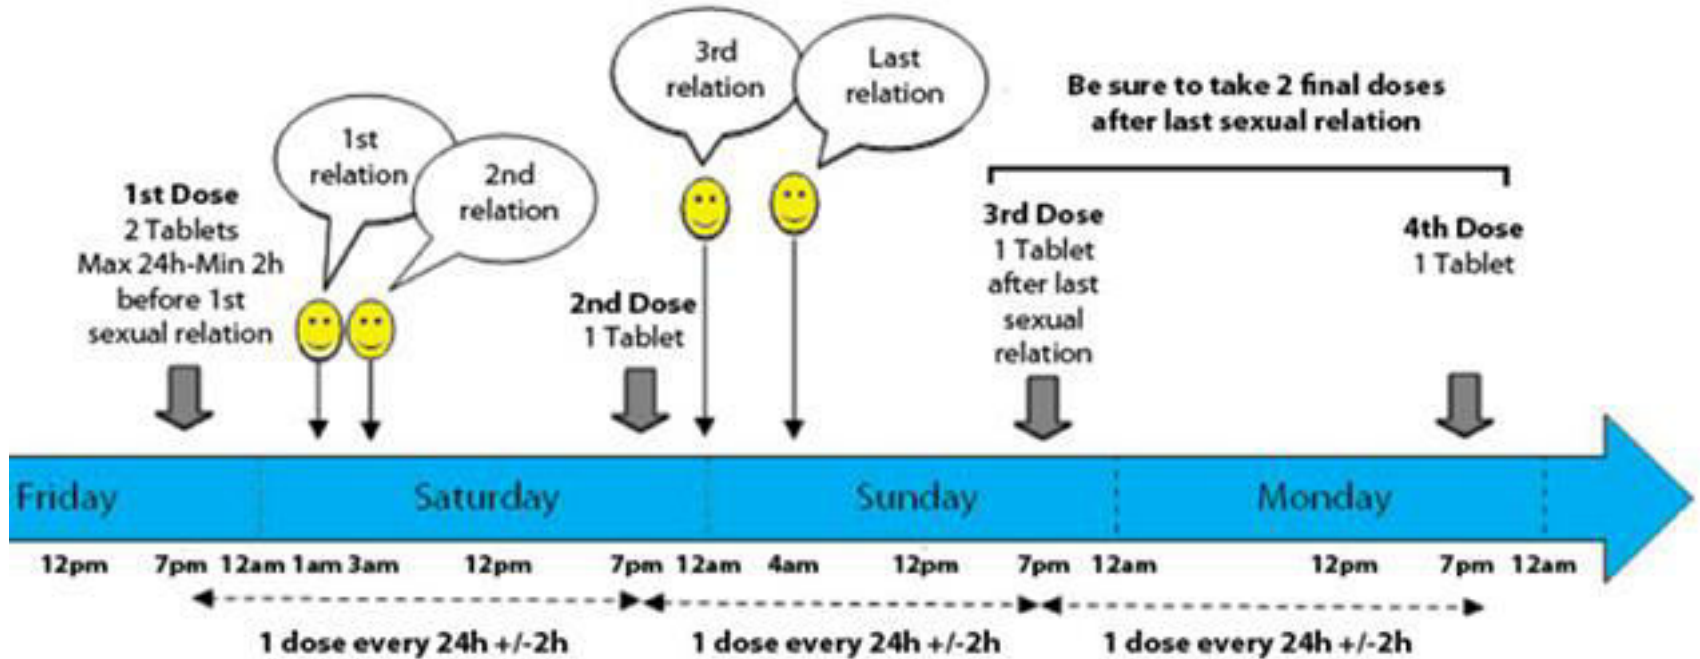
1st relation

2nd relation

3rd relation

Last relation

Be sure to take 2 final doses after last sexual relation

1st Dose
2 Tablets
Max 24h-Min 2h before 1st sexual relation

2nd Dose
1 Tablet

3rd Dose
1 Tablet after last sexual relation

4th Dose
1 Tablet

Friday Saturday Sunday Monday

12pm 7pm 12am 1am 3am 12pm 7pm 12am 4am 12pm 7pm 12am 12pm 7pm 12am

1 dose every 24h +/-2h

1 dose every 24h +/-2h

1 dose every 24h +/-2h